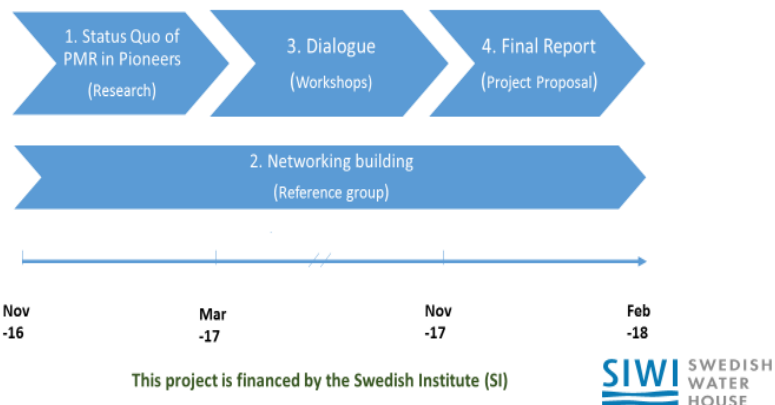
1. Status Quo of PMR in Pioneers
(Research)

3. Dialogue
(Workshops)

4. Final Report
(Project Proposal)

2. Networking building
(Reference group)

Nov
-16

Mar
-17

Nov
-17

Feb
-18

This project is financed by the Swedish Institute (SI)

SIWI SWEDISH WATER HOUSE